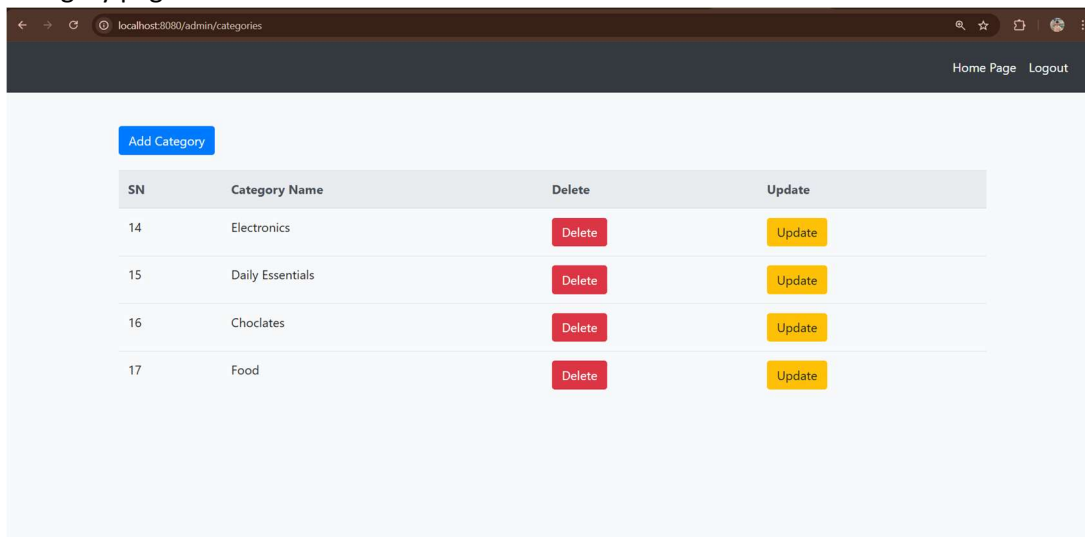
localhost:8080/admin/categories

Home Page Logout

Add Category

| SN | Category Name | Delete | Update |
|---|---|---|---|
| 14 | Electronics | Delete | Update |
| 15 | Daily Essentials | Delete | Update |
| 16 | Choclates | Delete | Update |
| 17 | Food | Delete | Update |